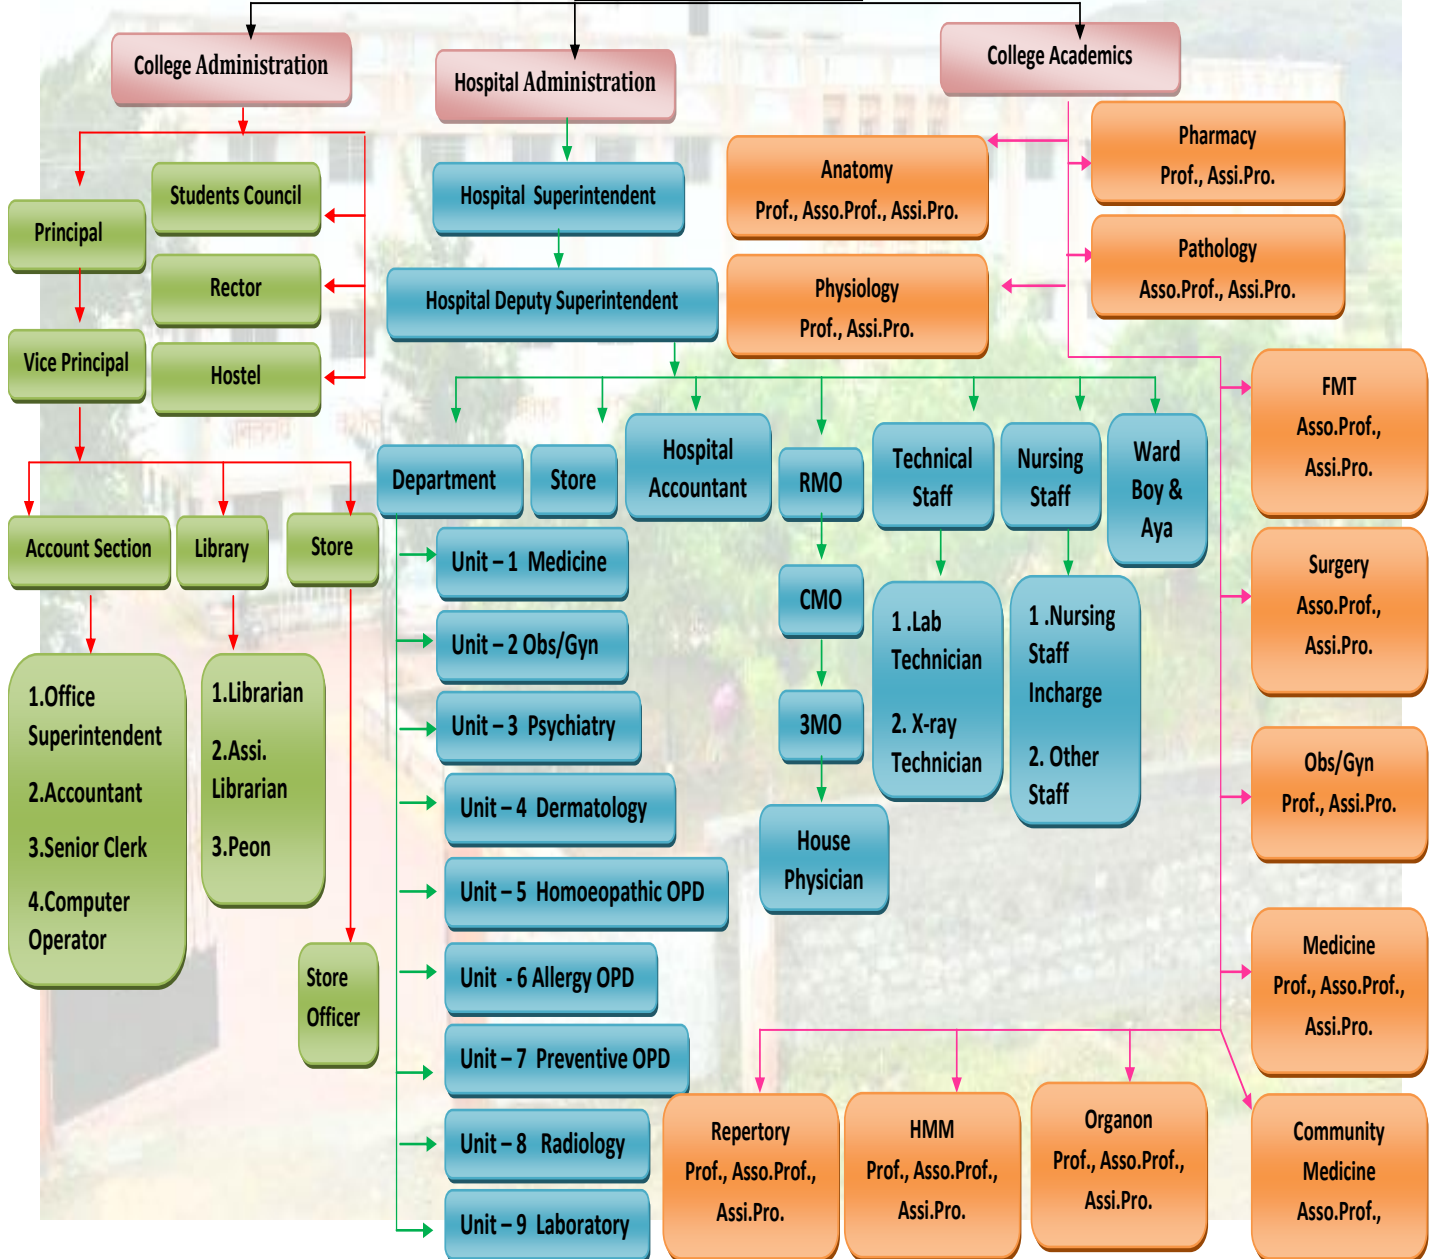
College Administration

Hospital Administration

College Academics

Students Council

Principal

Rector

Vice Principal

Hostel

Account Section

Library

Store

1.Office Superintendent

2.Accountant

3.Senior Clerk

4.Computer Operator

1.Librarian

2.Assi. Librarian

3.Peon

Store Officer

Hospital Superintendent

Hospital Deputy Superintendent

Department

Store

Hospital Accountant

RMO

Technical Staff

Nursing Staff

Ward Boy & Aya

Unit – 1 Medicine

Unit – 2 Obs/Gyn

Unit – 3 Psychiatry

Unit – 4 Dermatology

Unit – 5 Homoeopathic OPD

Unit - 6 Allergy OPD

Unit – 7 Preventive OPD

Unit – 8 Radiology

Unit – 9 Laboratory

CMO

3MO

House Physician

1 .Lab Technician

2. X-ray Technician

1 .Nursing Staff Incharge

2. Other Staff

Anatomy
Prof., Asso.Prof., Assi.Pro.

Pharmacy
Prof., Assi.Pro.

Physiology
Prof., Assi.Pro.

Pathology
Asso.Prof., Assi.Pro.

FMT
Asso.Prof., Assi.Pro.

Surgery
Asso.Prof., Assi.Pro.

Obs/Gyn
Prof., Assi.Pro.

Medicine
Prof., Asso.Prof., Assi.Pro.

Repertory
Prof., Asso.Prof., Assi.Pro.

HMM
Prof., Asso.Prof., Assi.Pro.

Organon
Prof., Asso.Prof., Assi.Pro.

Community Medicine
Asso.Prof.,